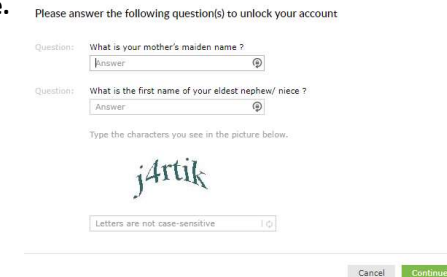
2.

Please answer the following question(s) to unlock your account

Question: What is your mother's maiden name ?

Answer

Question: What is the first name of your eldest nephew/ niece ?

Answer

Type the characters you see in the picture below.

j4rtik

Letters are not case-sensitive

Cancel Continue